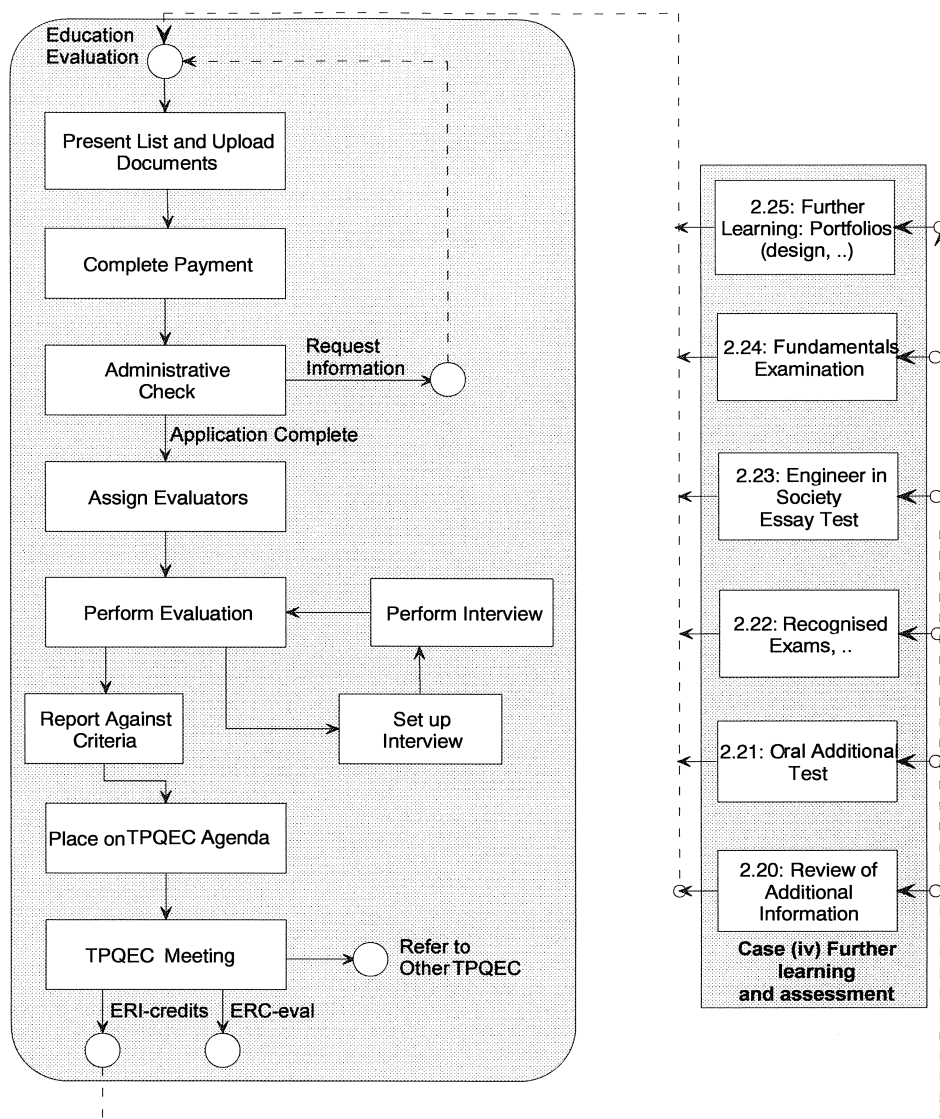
Education Evaluation

Present List and Upload Documents

Complete Payment

Administrative Check

Request Information

Application Complete

Assign Evaluators

Perform Evaluation

Perform Interview

Report Against Criteria

Set up Interview

Place on TPQEC Agenda

TPQEC Meeting

Refer to Other TPQEC

ERI-credits

ERC-eval

2.25: Further Learning: Portfolios (design, ..)

2.24: Fundamentals Examination

2.23: Engineer in Society Essay Test

2.22: Recognised Exams, ..

2.21: Oral Additional Test

2.20: Review of Additional Information

Case (iv) Further learning and assessment